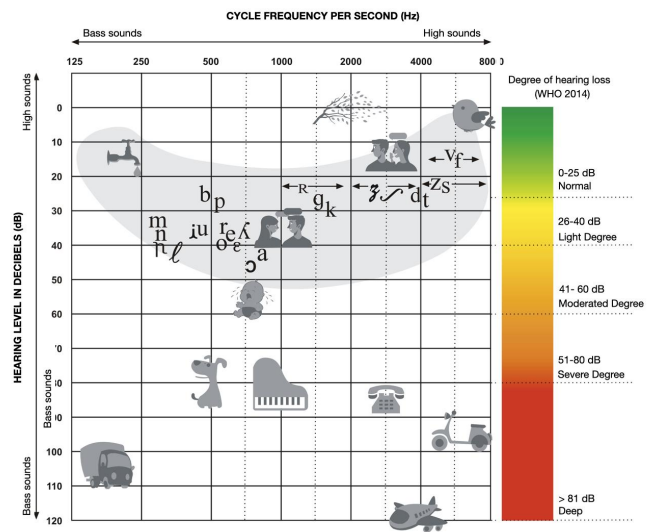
CYCLE FREQUENCY PER SECOND (Hz)

Bass sounds

High sounds

125 250 500 1000 2000 4000 800

HEARING LEVEL IN DECIBELS (dB)

High sounds

Bass sounds

Bass sounds

0
10
20
30
40
50
60
'0
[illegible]0
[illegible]0
100
110
120

b p
m n ɲ ℓ
i u
r e ʎ o ɛ
ɔ a
R
g k
ʒ ʃ
d t
v f
z s

Degree of hearing loss (WHO 2014)

0-25 dB
Normal

26-40 dB
Light Degree

41- 60 dB
Moderated Degree

51-80 dB
Severe Degree

> 81 dB
Deep